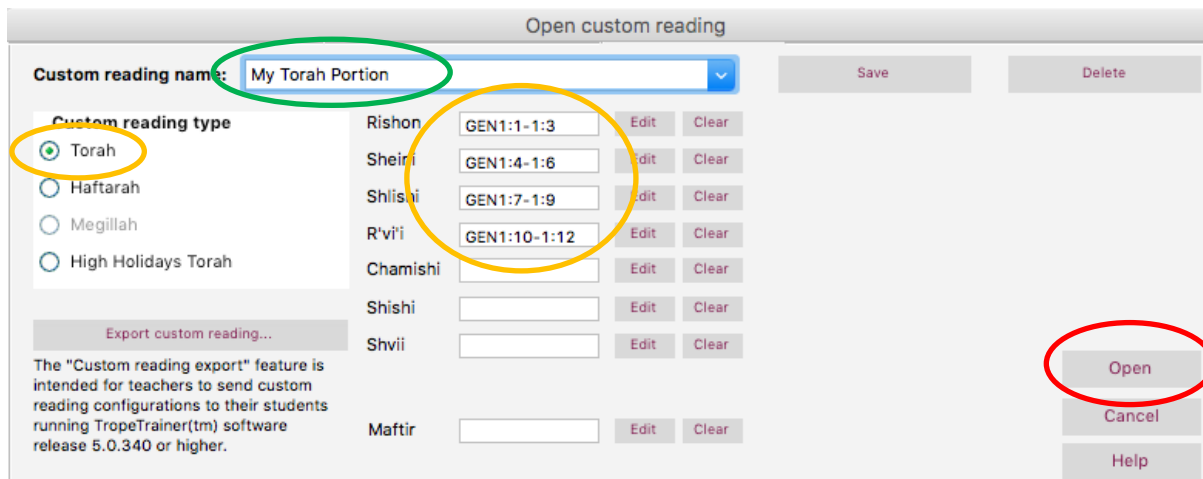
Open custom reading

Custom reading name: My Torah Portion

Save

Delete

Custom reading type

Torah

Haftarah

Megillah

High Holidays Torah

Rishon GEN1:1-1:3 Edit Clear

Sheini GEN1:4-1:6 Edit Clear

Shlishi GEN1:7-1:9 Edit Clear

R'vi'i GEN1:10-1:12 Edit Clear

Chamishi Edit Clear

Shishi Edit Clear

Shvii Edit Clear

Export custom reading...

The "Custom reading export" feature is intended for teachers to send custom reading configurations to their students running TropeTrainer(tm) software release 5.0.340 or higher.

Maftir Edit Clear

Open

Cancel

Help